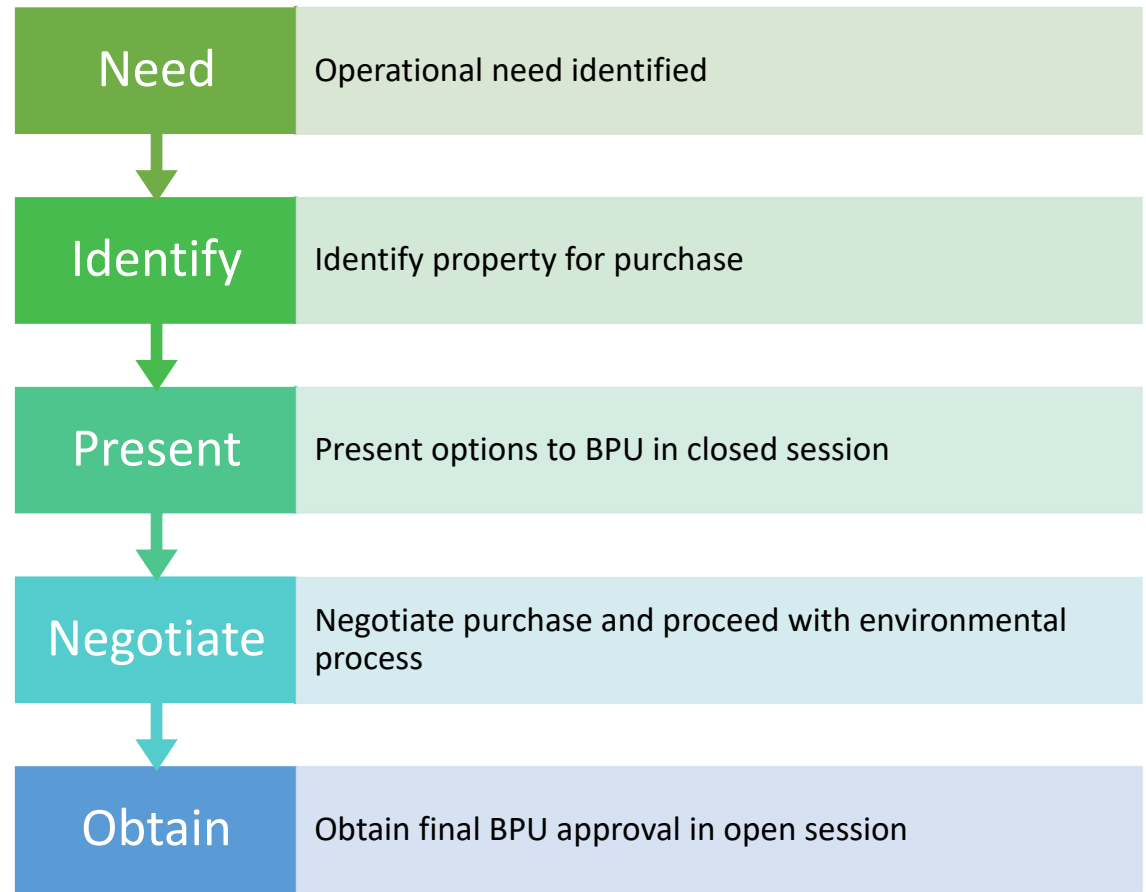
Need
Operational need identified

Identify
Identify property for purchase

Present
Present options to BPU in closed session

Negotiate
Negotiate purchase and proceed with environmental process

Obtain
Obtain final BPU approval in open session